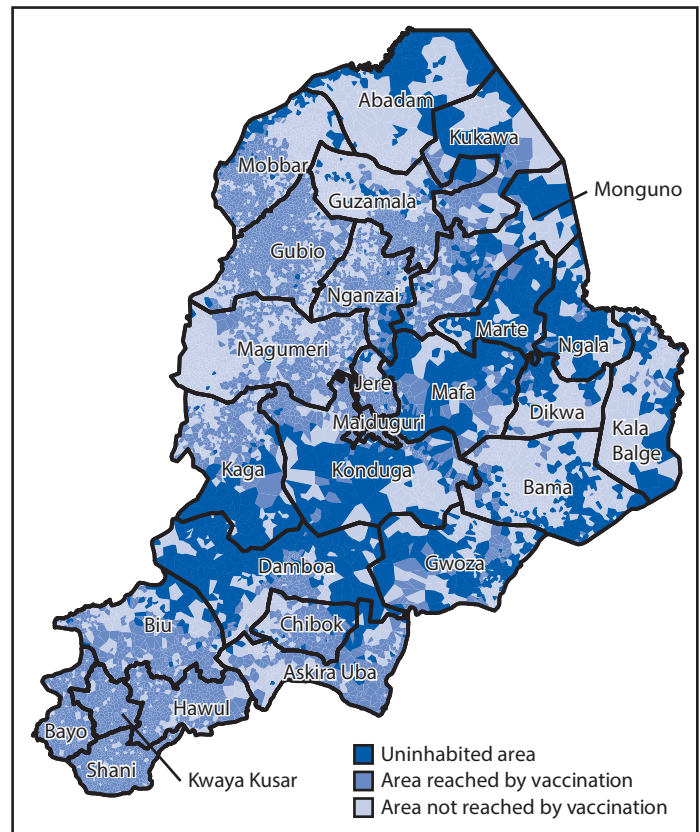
Abadam
Kukawa
Mobbar
Monguno
Guzamala
Gubio
Nganzai
Magumeri
Marte
Ngala
Jere
Mafa
Maiduguri
Dikwa
Kala Balge
Kaga
Konduga
Bama
Damboa
Gwoza
Biu
Chibok
Askira Uba
Hawul
Bayo
Shani
Kwaya Kusar
Uninhabited area
Area reached by vaccination
Area not reached by vaccination